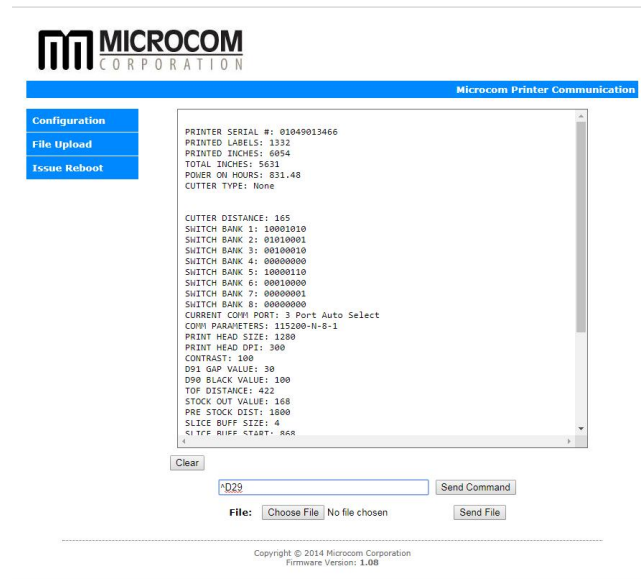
MICROCOM
CORPORATION

Microcom Printer Communication

Configuration
File Upload
Issue Reboot

PRINTER SERIAL #: 01049013466
PRINTED LABELS: 1332
PRINTED INCHES: 6054
TOTAL INCHES: 5631
POWER ON HOURS: 831.48
CUTTER TYPE: None

CUTTER DISTANCE: 165
SWITCH BANK 1: 10001010
SWITCH BANK 2: 01010001
SWITCH BANK 3: 00100010
SWITCH BANK 4: 00000000
SWITCH BANK 5: 10000110
SWITCH BANK 6: 00010000
SWITCH BANK 7: 00000001
SWITCH BANK 8: 00000000
CURRENT COMM PORT: 3 Port Auto Select
COMM PARAMETERS: 115200-N-8-1
PRINT HEAD SIZE: 1280
PRINT HEAD DPI: 300
CONTRAST: 100
D91 GAP VALUE: 30
D90 BLACK VALUE: 100
TOF DISTANCE: 422
STOCK OUT VALUE: 168
PRE STOCK DIST: 1800
SLICE BUFF SIZE: 4
SLICE BUFF START: 868

Clear

^D29
Send Command

File: Choose File No file chosen
Send File

Copyright © 2014 Microcom Corporation
Firmware Version: 1.08